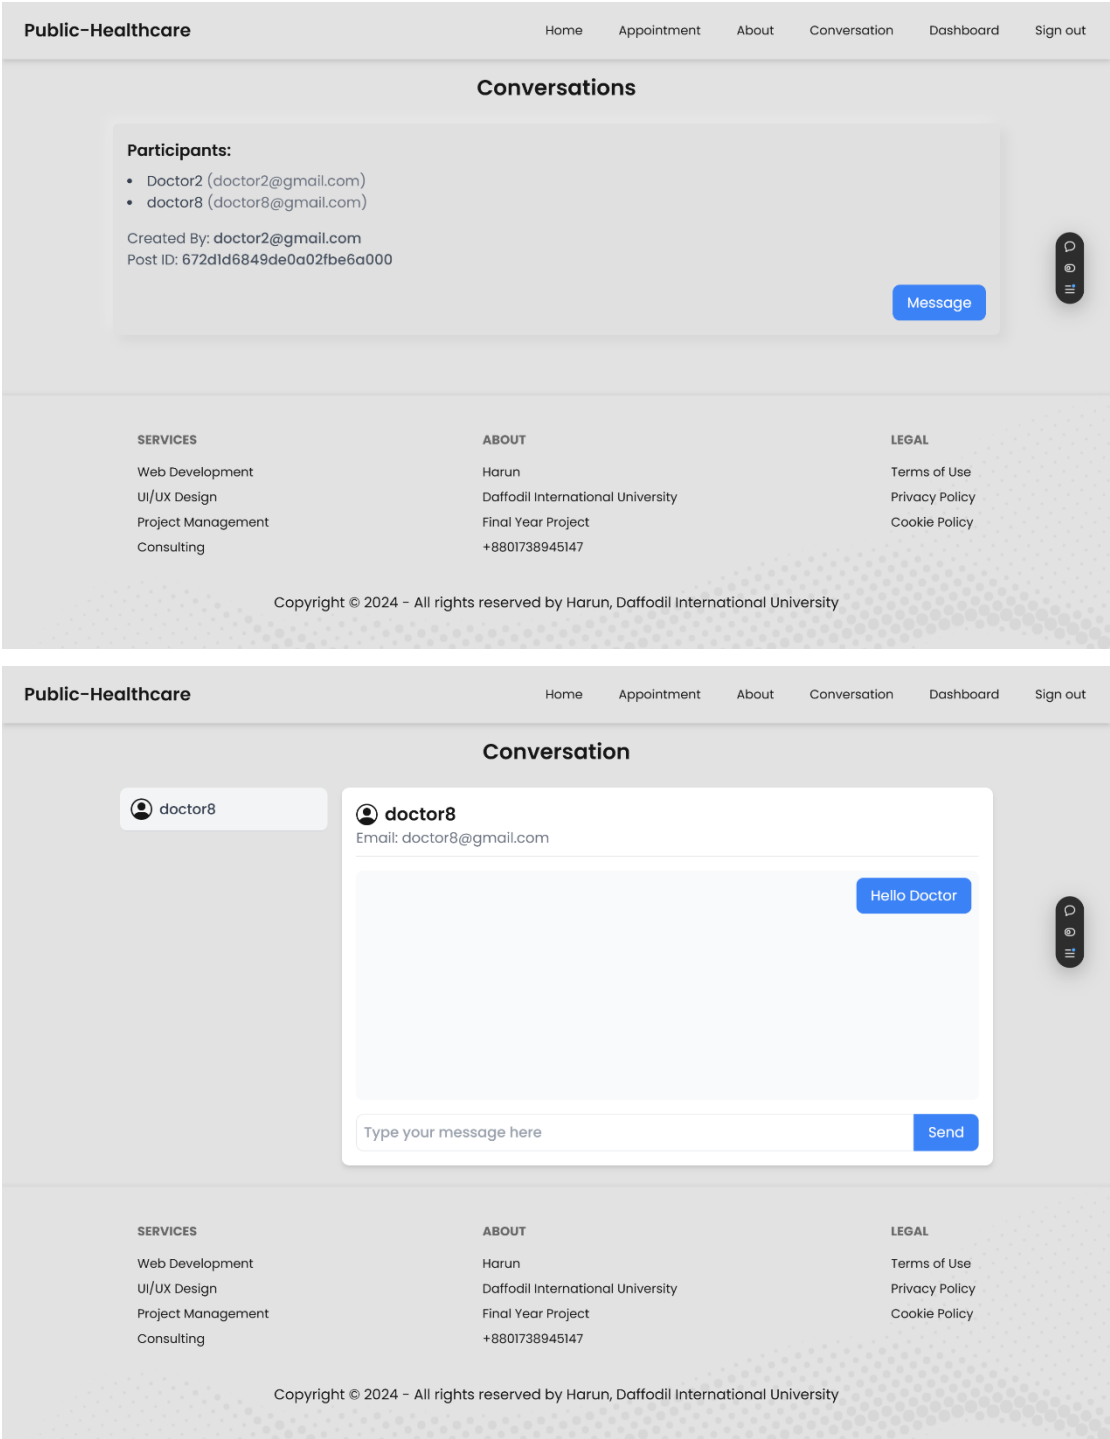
Public-Healthcare

Home Appointment About Conversation Dashboard Sign out

Conversations

Participants:

- Doctor2 (doctor2@gmail.com)
- doctor8 (doctor8@gmail.com)

Created By: doctor2@gmail.com
Post ID: 672d1d6849de0a02fbe6a000

Message

SERVICES
Web Development
UI/UX Design
Project Management
Consulting

ABOUT
Harun
Daffodil International University
Final Year Project
+8801738945147

LEGAL
Terms of Use
Privacy Policy
Cookie Policy

Copyright © 2024 - All rights reserved by Harun, Daffodil International University

Public-Healthcare

Home Appointment About Conversation Dashboard Sign out

Conversation

doctor8

doctor8
Email: doctor8@gmail.com

Hello Doctor

Type your message here
Send

SERVICES
Web Development
UI/UX Design
Project Management
Consulting

ABOUT
Harun
Daffodil International University
Final Year Project
+8801738945147

LEGAL
Terms of Use
Privacy Policy
Cookie Policy

Copyright © 2024 - All rights reserved by Harun, Daffodil International University